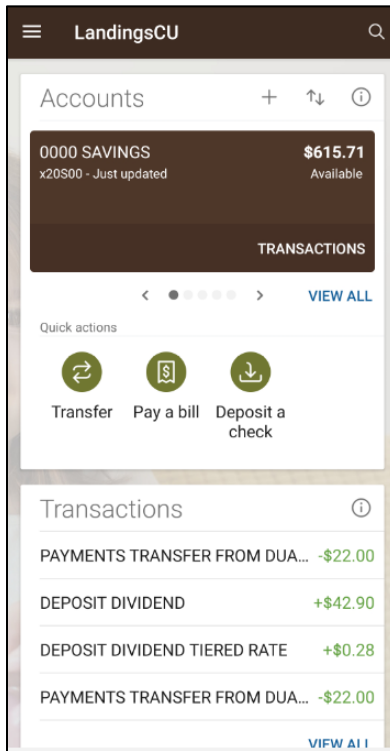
LandingsCU

Accounts

0000 SAVINGS
x20S00 - Just updated

$615.71
Available

TRANSACTIONS

VIEW ALL

Quick actions

Transfer

Pay a bill

Deposit a check

Transactions

PAYMENTS TRANSFER FROM DUA... -$22.00

DEPOSIT DIVIDEND +$42.90

DEPOSIT DIVIDEND TIERED RATE +$0.28

PAYMENTS TRANSFER FROM DUA... -$22.00

VIEW ALL